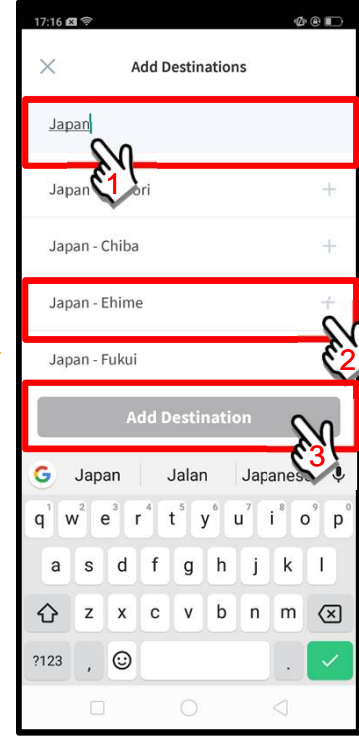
17:16

Add Destinations

Japan

1

Japan - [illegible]ori +

Japan - Chiba +

Japan - Ehime +

2

Japan - Fukui

Add Destination

3

Japan Jalan Japanese

q w e r t y u i o p
1 2 3 4 5 6 7 8 9 0
a s d f g h j k l
z x c v b n m

?123 , .